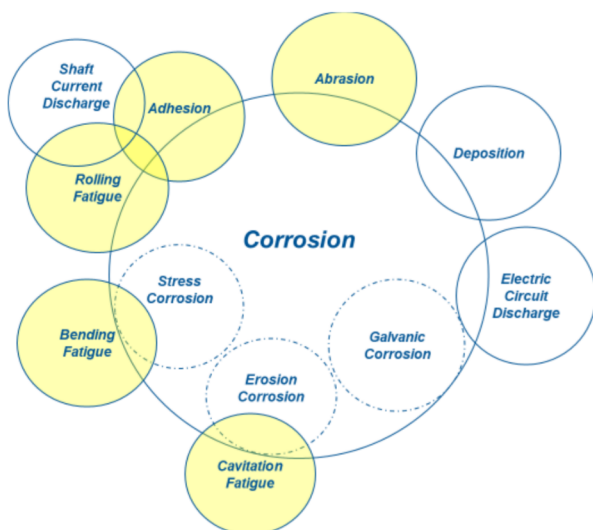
Shaft Current Discharge

Adhesion

Abrasion

Deposition

Rolling Fatigue

Corrosion

Stress Corrosion

Electric Circuit Discharge

Bending Fatigue

Galvanic Corrosion

Erosion Corrosion

Cavitation Fatigue